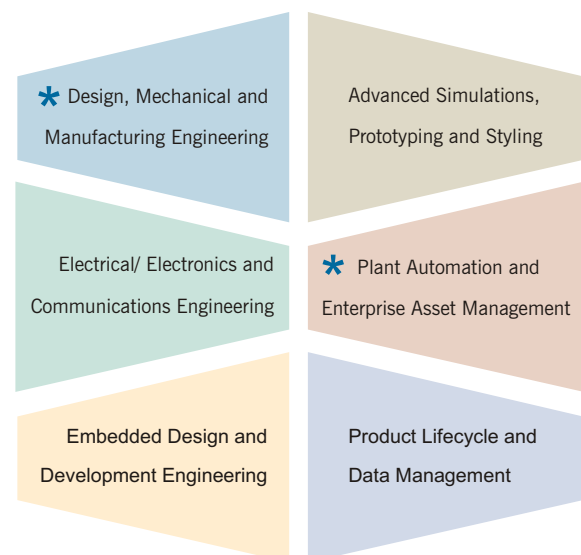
* Design, Mechanical and Manufacturing Engineering

Advanced Simulations, Prototyping and Styling

Electrical/ Electronics and Communications Engineering

* Plant Automation and Enterprise Asset Management

Embedded Design and Development Engineering

Product Lifecycle and Data Management